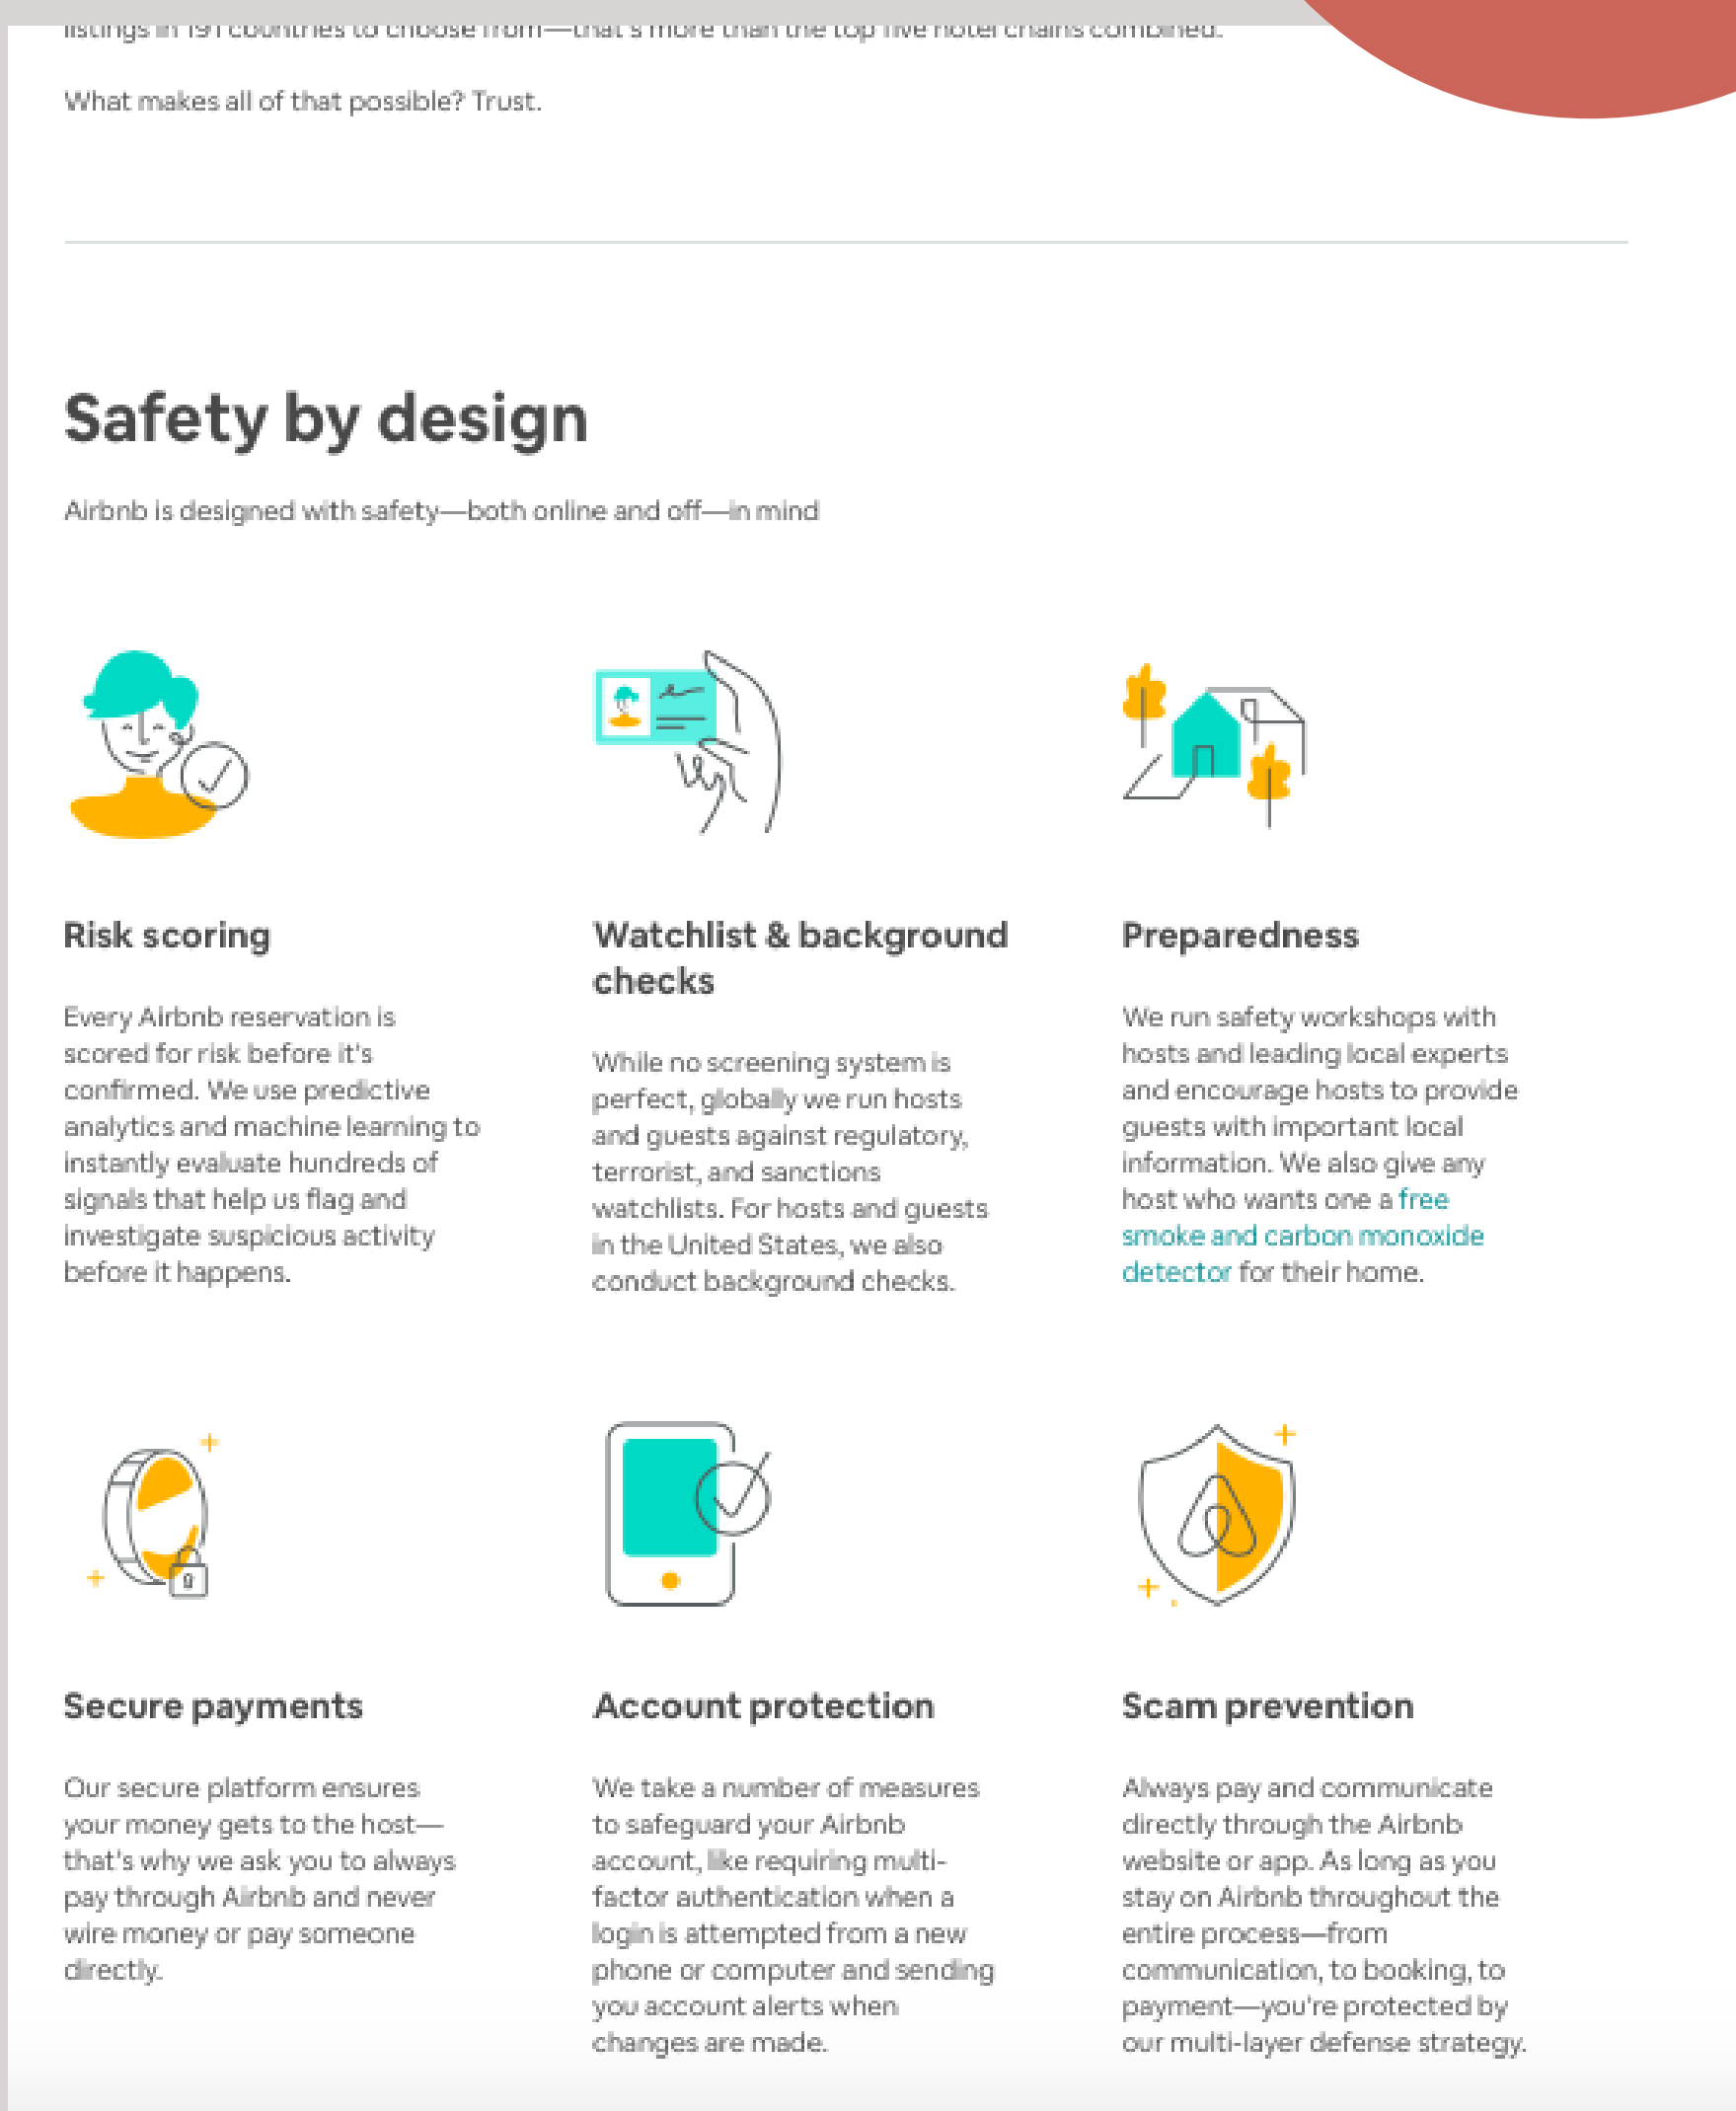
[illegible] 191 countries to choose from—that's more than the top five hotel chains combined.

What makes all of that possible? Trust.

Safety by design

Airbnb is designed with safety—both online and off—in mind

Risk scoring

Every Airbnb reservation is scored for risk before it's confirmed. We use predictive analytics and machine learning to instantly evaluate hundreds of signals that help us flag and investigate suspicious activity before it happens.

Watchlist & background checks

While no screening system is perfect, globally we run hosts and guests against regulatory, terrorist, and sanctions watchlists. For hosts and guests in the United States, we also conduct background checks.

Preparedness

We run safety workshops with hosts and leading local experts and encourage hosts to provide guests with important local information. We also give any host who wants one a free smoke and carbon monoxide detector for their home.

Secure payments

Our secure platform ensures your money gets to the host—that's why we ask you to always pay through Airbnb and never wire money or pay someone directly.

Account protection

We take a number of measures to safeguard your Airbnb account, like requiring multi-factor authentication when a login is attempted from a new phone or computer and sending you account alerts when changes are made.

Scam prevention

Always pay and communicate directly through the Airbnb website or app. As long as you stay on Airbnb throughout the entire process—from communication, to booking, to payment—you're protected by our multi-layer defense strategy.